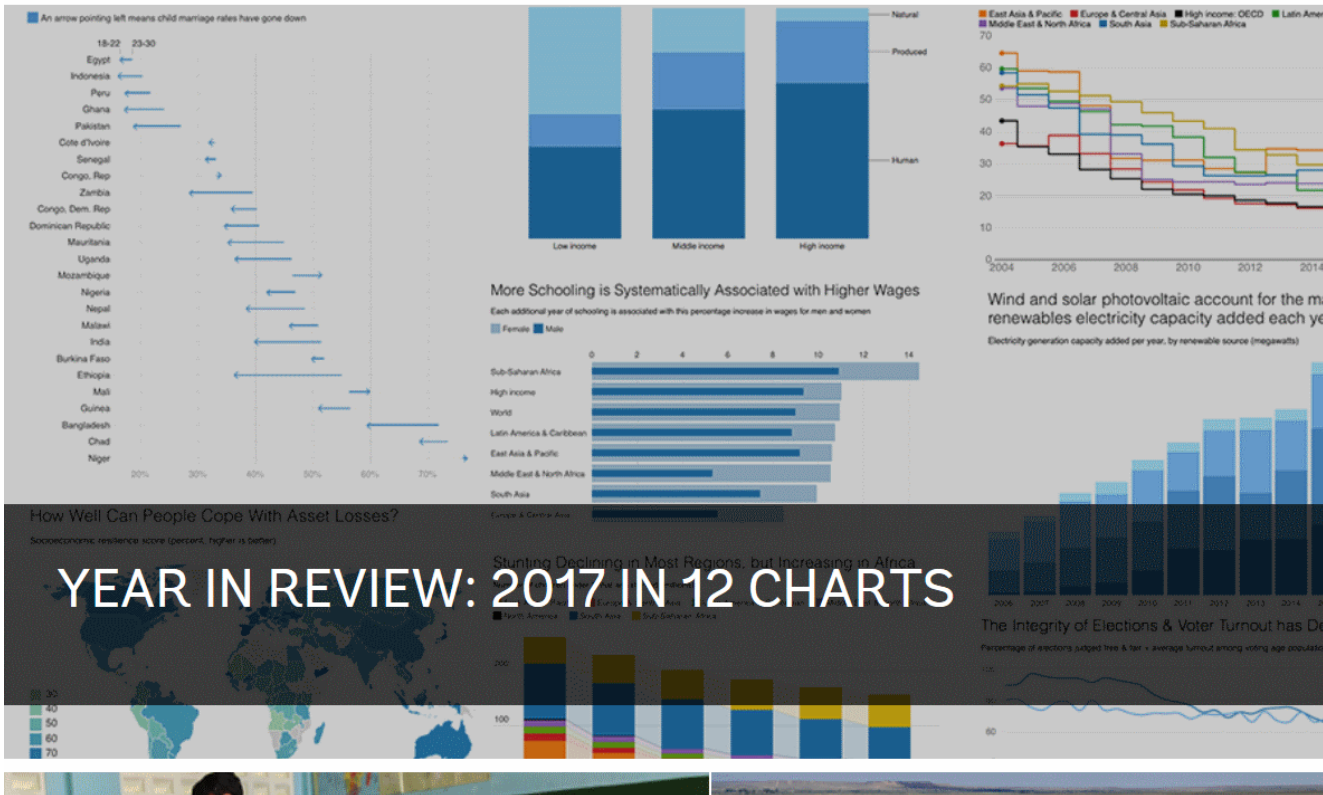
An arrow pointing left means child marriage rates have gone down

18-22 23-30

Egypt
Indonesia
Peru
Ghana
Pakistan
Cote d'Ivoire
Senegal
Congo, Rep
Zambia
Congo, Dem. Rep
Dominican Republic
Mauritania
Uganda
Mozambique
Nigeria
Nepal
Malawi
India
Burkina Faso
Ethiopia
Mali
Guinea
Bangladesh
Chad
Niger

20% 30% 40% 50% 60% 70%

How Well Can People Cope With Asset Losses?

Socioeconomic resilience score (percent, higher is better)

30
40
50
60
70

Natural
Produced
Human

Low income
Middle income
High income

More Schooling is Systematically Associated with Higher Wages

Each additional year of schooling is associated with this percentage increase in wages for men and women

Female Male

0 2 4 6 8 10 12 14

Sub-Saharan Africa
High income
World
Latin America & Caribbean
East Asia & Pacific
Middle East & North Africa
South Asia
Europe & Central Asia

Stunting Declining in Most Regions, but Increasing in Africa

North America South Asia Sub-Saharan Africa

200
100

East Asia & Pacific Europe & Central Asia High income: OECD Latin Amer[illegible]
Middle East & North Africa South Asia Sub-Saharan Africa

70
60
50
40
30
20
10
0

2004 2006 2008 2010 2012 2014

Wind and solar photovoltaic account for the ma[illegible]
renewables electricity capacity added each ye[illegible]

Electricity generation capacity added per year, by renewable source (megawatts)

2006 2007 2008 2009 2010 2011 2012 2013 2014

The Integrity of Elections & Voter Turnout has De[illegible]

Percentage of elections judged free & fair + average turnout among voting age populat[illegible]

100
80
60

YEAR IN REVIEW: 2017 IN 12 CHARTS